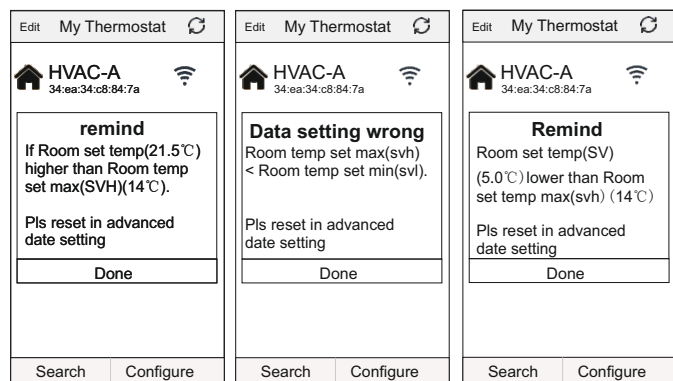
Edit My Thermostat

HVAC-A
34:ea:34:c8:84:7a

remind
If Room set temp(21.5℃) higher than Room temp set max(SVH)(14℃).

Pls reset in advanced date setting

Done

Search Configure

Edit My Thermostat

HVAC-A
34:ea:34:c8:84:7a

Data setting wrong
Room temp set max(svh) < Room temp set min(svl).

Pls reset in advanced date setting

Done

Search Configure

Edit My Thermostat

HVAC-A
34:ea:34:c8:84:7a

Remind
Room set temp(SV)
(5.0℃) lower than Room set temp max(svh) (14℃)

Pls reset in advanced date setting

Done

Search Configure